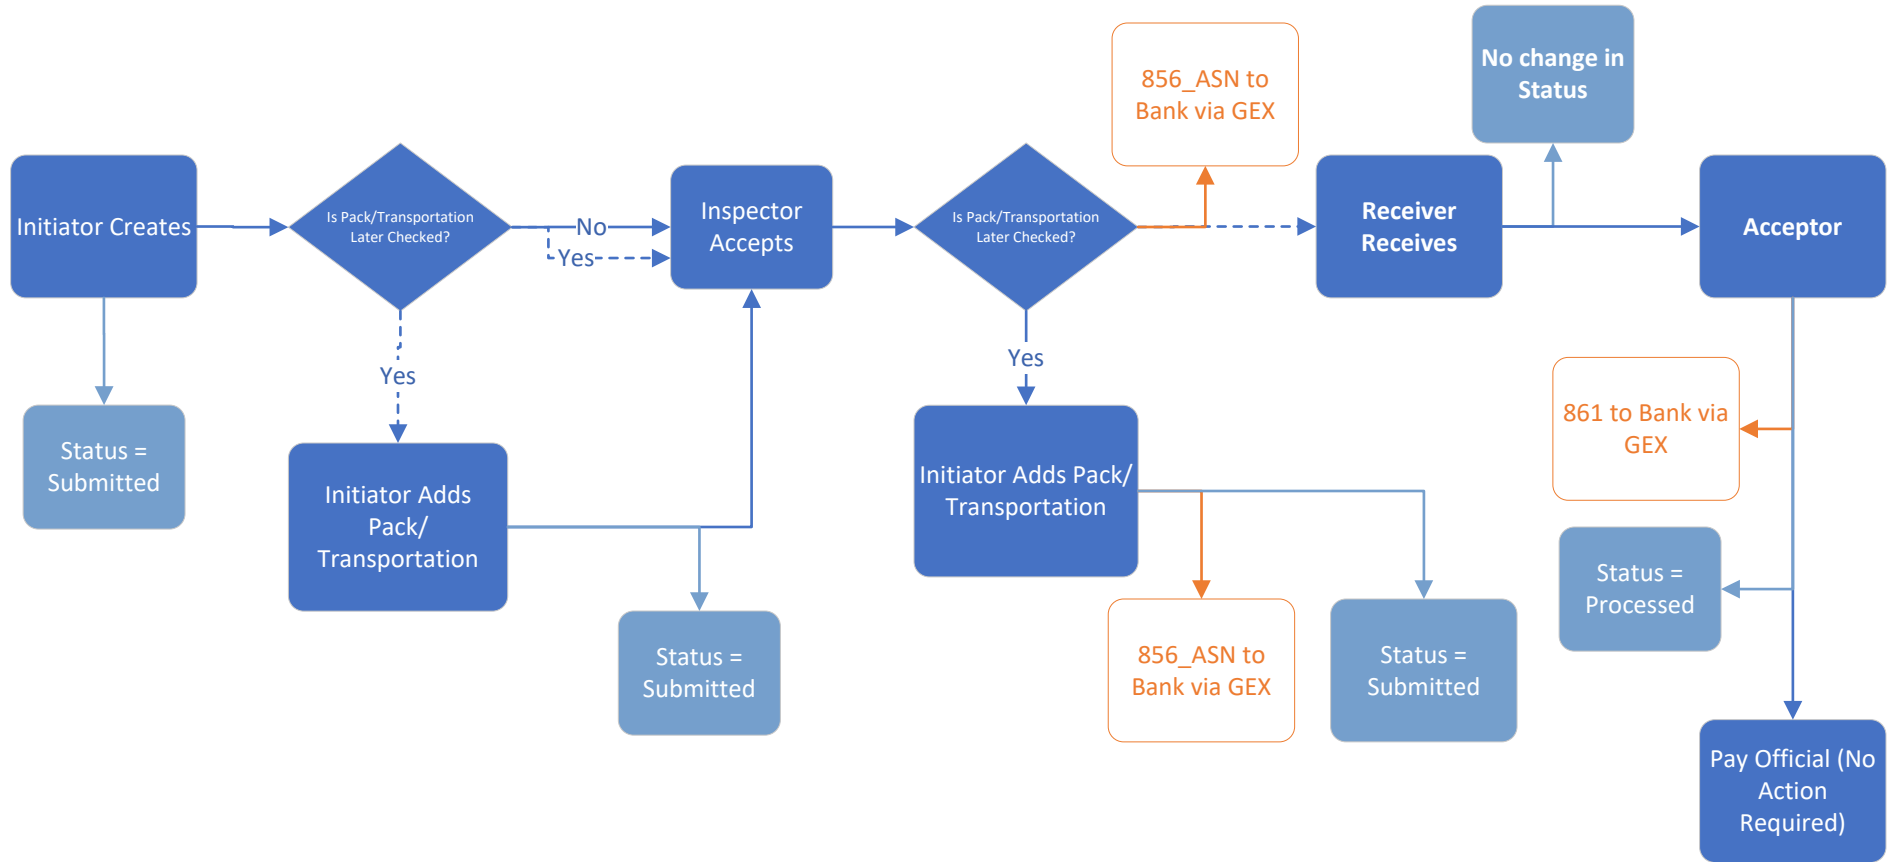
Initiator Creates

Status = Submitted

Is Pack/Transportation Later Checked?

No

Yes

Yes

Initiator Adds Pack/ Transportation

Inspector Accepts

Status = Submitted

Is Pack/Transportation Later Checked?

Yes

Initiator Adds Pack/ Transportation

856_ASN to Bank via GEX

Status = Submitted

856_ASN to Bank via GEX

Receiver Receives

No change in Status

Acceptor

861 to Bank via GEX

Status = Processed

Pay Official (No Action Required)